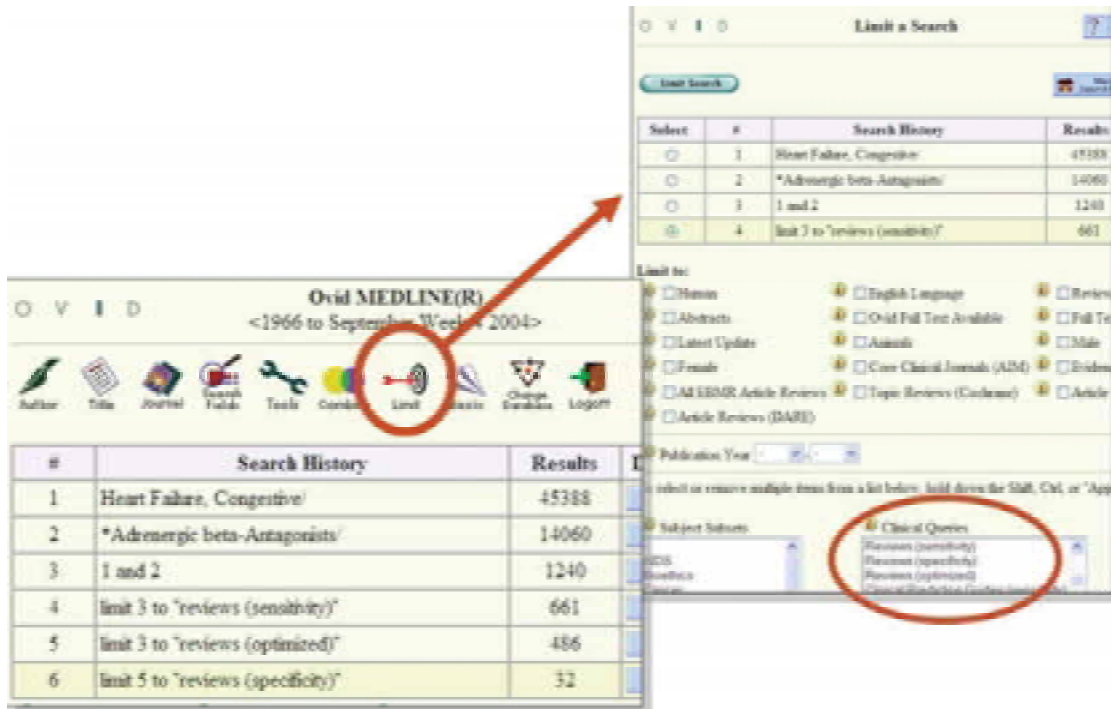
O V I D

Limit a Search

?

Limit Search

| Select | # | Search History | Results |
|---|---|---|---|
| ○ | 1 | Heart Failure, Congestive/ | 45388 |
| ○ | 2 | *Adrenergic beta-Antagonists/ | 14060 |
| ○ | 3 | 1 and 2 | 1240 |
| ◉ | 4 | limit 3 to "reviews (sensitivity)" | 661 |

Limit to:

☐ Human ☐ English Language ☐ Review
☐ Abstracts ☐ Ovid Full Text Available ☐ Full Te
☐ Latest Update ☐ Animals ☐ Male
☐ Female ☐ Core Clinical Journals (AIM) ☐ Eviden
☐ All EBMR Article Reviews ☐ Topic Reviews (Cochrane) ☐ Article
☐ Article Reviews (DARE)

Publication Year

o select or remove multiple items from a list below, hold down the Shift, Ctrl, or "App

Subject Subsets

Clinical Queries

Reviews (sensitivity)
Reviews (specificity)
Reviews (optimized)

O V I D

Ovid MEDLINE(R)
<1966 to September Week 4 2004>

Author Title Journal Search Fields Tools Combine Limit Basic Change Database Logoff

| # | Search History | Results |
|---|---|---|
| 1 | Heart Failure, Congestive/ | 45388 |
| 2 | *Adrenergic beta-Antagonists/ | 14060 |
| 3 | 1 and 2 | 1240 |
| 4 | limit 3 to "reviews (sensitivity)" | 661 |
| 5 | limit 3 to "reviews (optimized)" | 486 |
| 6 | limit 5 to "reviews (specificity)" | 32 |